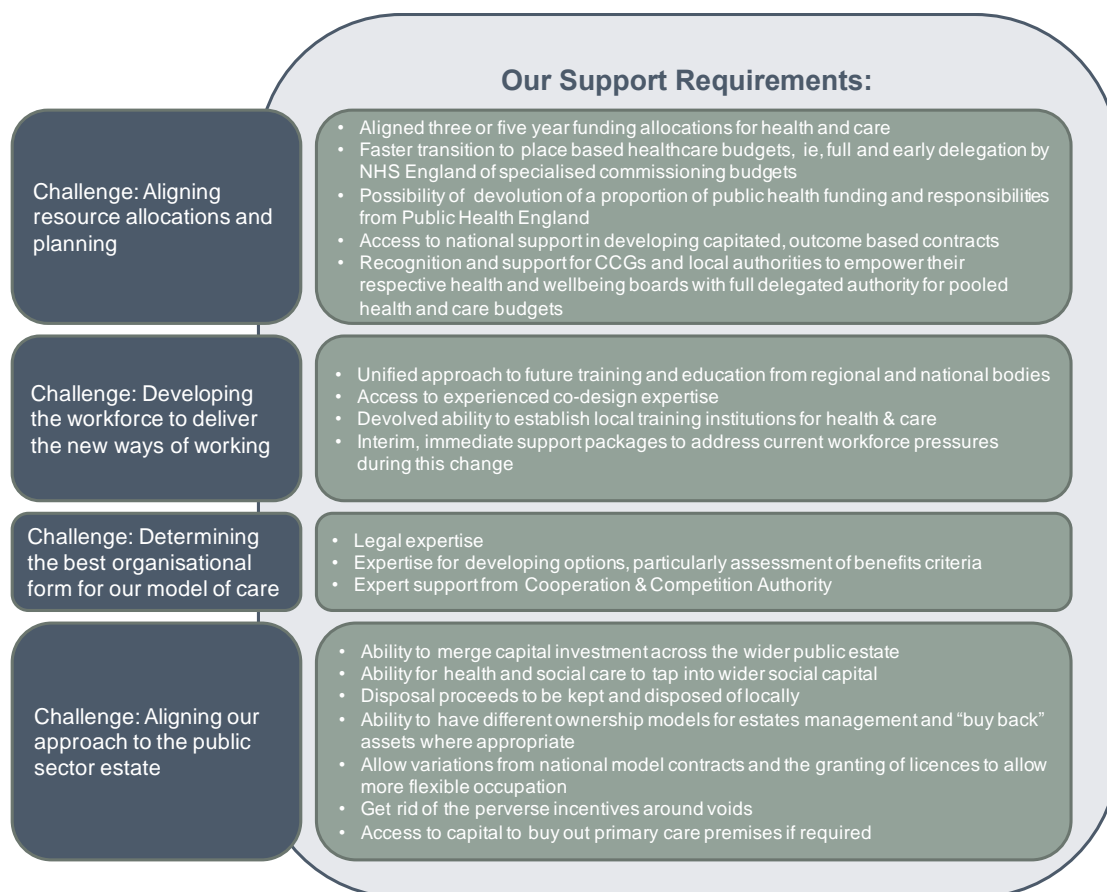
Our Support Requirements:

Challenge: Aligning resource allocations and planning

• Aligned three or five year funding allocations for health and care
• Faster transition to place based healthcare budgets, ie, full and early delegation by NHS England of specialised commissioning budgets
• Possibility of devolution of a proportion of public health funding and responsibilities from Public Health England
• Access to national support in developing capitated, outcome based contracts
• Recognition and support for CCGs and local authorities to empower their respective health and wellbeing boards with full delegated authority for pooled health and care budgets

Challenge: Developing the workforce to deliver the new ways of working

• Unified approach to future training and education from regional and national bodies
• Access to experienced co-design expertise
• Devolved ability to establish local training institutions for health & care
• Interim, immediate support packages to address current workforce pressures during this change

Challenge: Determining the best organisational form for our model of care

• Legal expertise
• Expertise for developing options, particularly assessment of benefits criteria
• Expert support from Cooperation & Competition Authority

Challenge: Aligning our approach to the public sector estate

• Ability to merge capital investment across the wider public estate
• Ability for health and social care to tap into wider social capital
• Disposal proceeds to be kept and disposed of locally
• Ability to have different ownership models for estates management and "buy back" assets where appropriate
• Allow variations from national model contracts and the granting of licences to allow more flexible occupation
• Get rid of the perverse incentives around voids
• Access to capital to buy out primary care premises if required